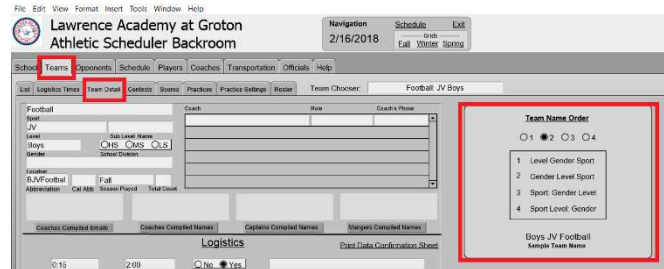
File Edit View Format Insert Tools Window Help

Lawrence Academy at Groton
Athletic Scheduler Backroom

Navigation
2/16/2018

Schedule Exit
Grids
Fall Winter Spring

School Teams Opponents Schedule Players Coaches Transportation Officials Help

List Logistics Times Team Detail Contests Scores Practices Practice Settings Roster Team Chooser: Football: JV Boys

Football
Sport
JV
Level
Sub Level Name
Boys
HS MS LS
Gender
School Division
Location
BJVFootball
Fall
Abbreviation Cal Abb Season Played Total Count

Coach Role Coach's Phone

Coaches Compiled Emails Coaches Compiled Names Captains Compiled Names Mangers Compiled Names

Logistics
Print Data Confirmation Sheet

0:15 2:00 No Yes

Team Name Order
1 2 3 4

| 1 | Level Gender Sport |
|---|---|
| 2 | Gender Level Sport |
| 3 | Sport: Gender Level |
| 4 | Sport Level: Gender |

Boys JV Football
Sample Team Name